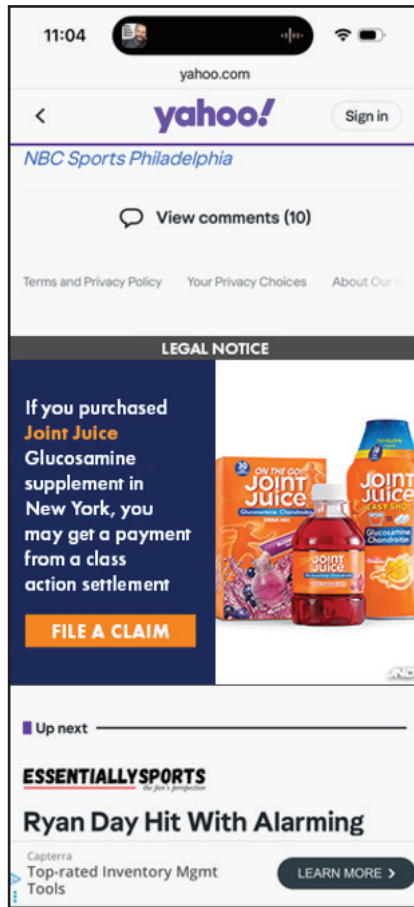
11:04

yahoo.com

yahoo!

Sign in

NBC Sports Philadelphia

View comments (10)

Terms and Privacy Policy Your Privacy Choices About Our A

LEGAL NOTICE

If you purchased Joint Juice Glucosamine supplement in New York, you may get a payment from a class action settlement

FILE A CLAIM

30 ON THE GO! JOINT JUICE Glucosamine Chondroitin

JOINT JUICE Glucosamine Chondroitin

JOINT JUICE EASY SHOT Glucosamine Chondroitin

Up next

ESSENTIALLYSPORTS the fan's perspective

Ryan Day Hit With Alarming

Capterra
Top-rated Inventory Mgmt Tools

LEARN MORE >